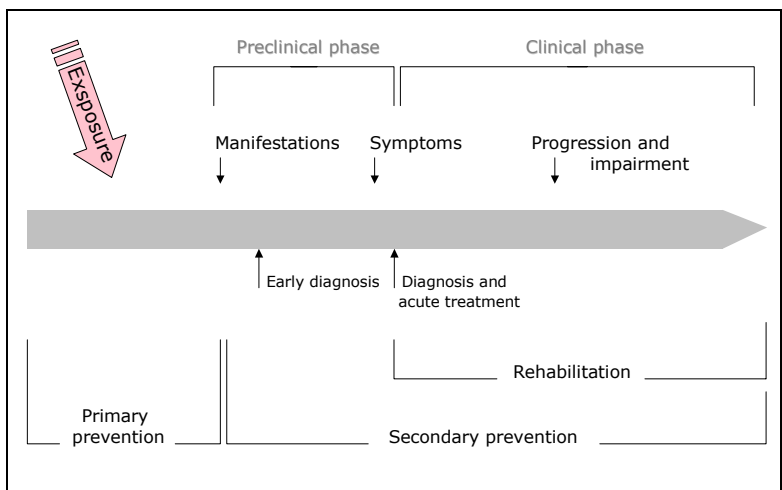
Exsposure

Preclinical phase

Clinical phase

Manifestations

Symptoms

Progression and impairment

Early diagnosis

Diagnosis and acute treatment

Rehabilitation

Primary prevention

Secondary prevention